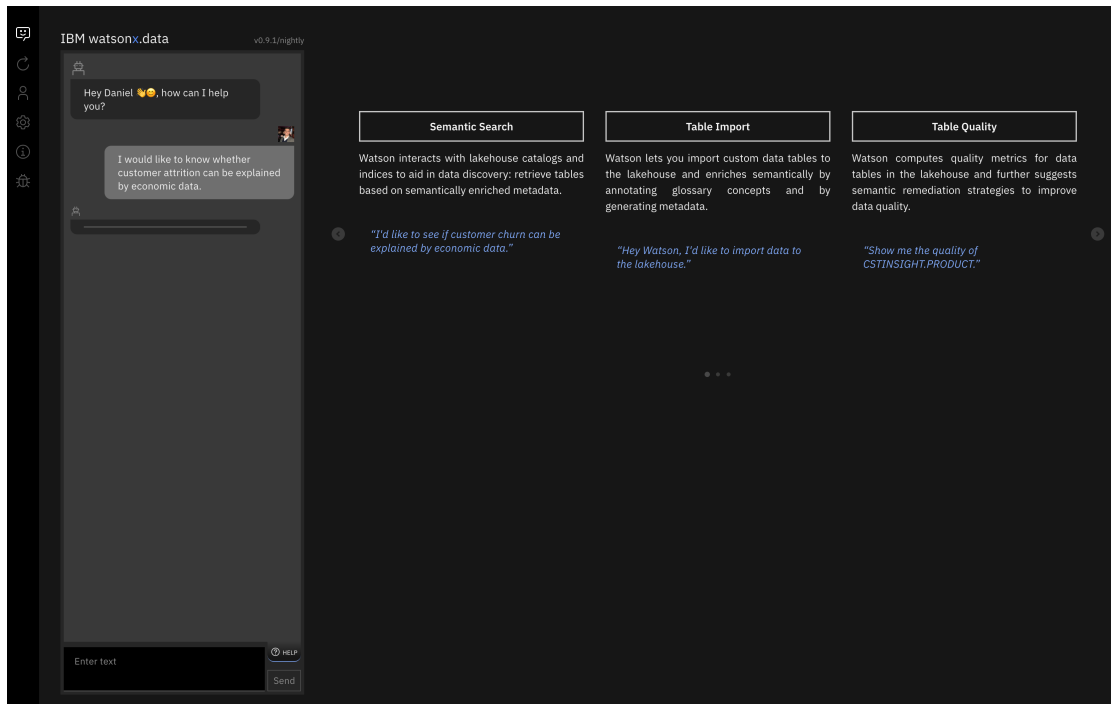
IBM watsonx.data

v0.9.1/nightly

Hey Daniel 👋😊, how can I help you?

I would like to know whether customer attrition can be explained by economic data.

Semantic Search

Watson interacts with lakehouse catalogs and indices to aid in data discovery: retrieve tables based on semantically enriched metadata.

"I'd like to see if customer churn can be explained by economic data."

Table Import

Watson lets you import custom data tables to the lakehouse and enriches semantically by annotating glossary concepts and by generating metadata.

"Hey Watson, I'd like to import data to the lakehouse."

Table Quality

Watson computes quality metrics for data tables in the lakehouse and further suggests semantic remediation strategies to improve data quality.

"Show me the quality of CSTINSIGHT.PRODUCT."

Enter text

HELP

Send